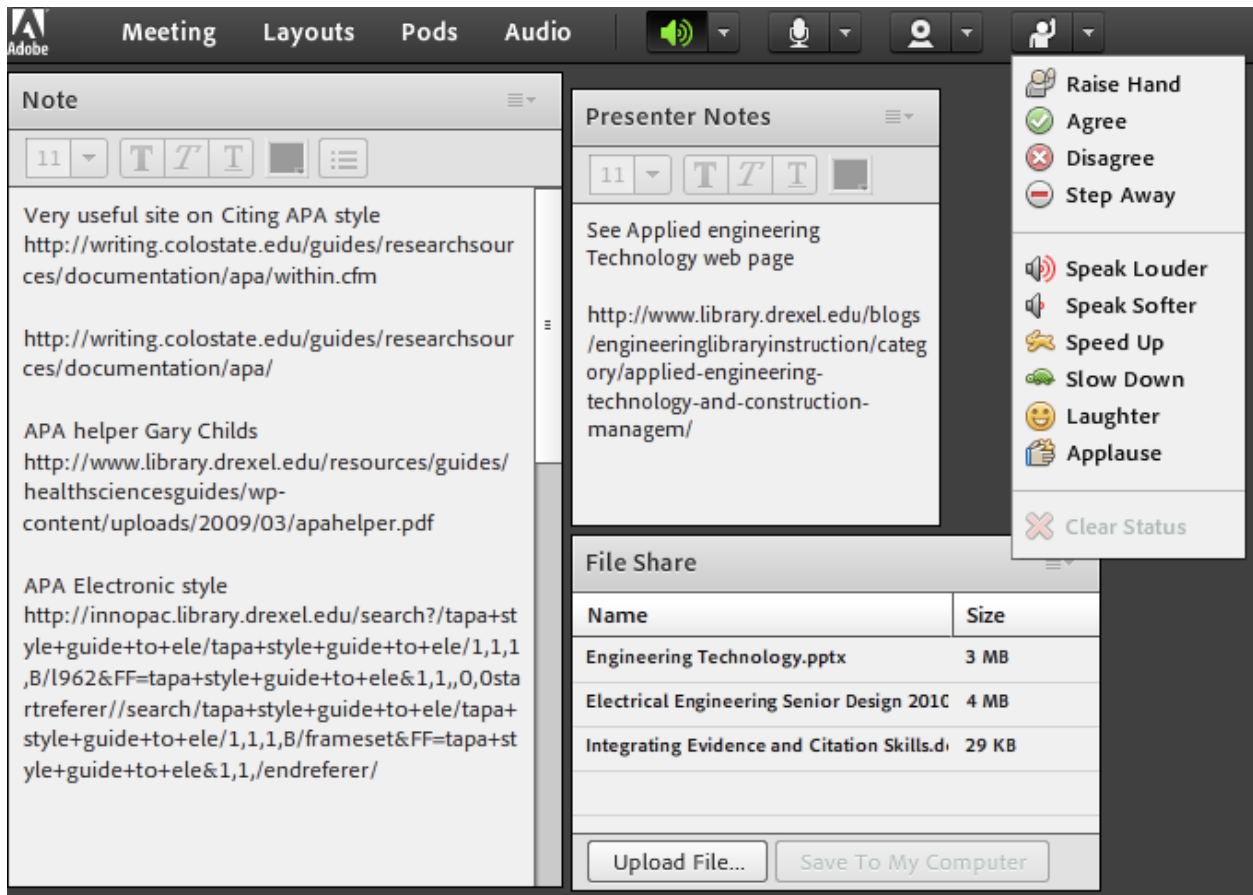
Adobe Meeting Layouts Pods Audio

Note

11 T T T

Very useful site on Citing APA style
http://writing.colostate.edu/guides/researchsources/documentation/apa/within.cfm

http://writing.colostate.edu/guides/researchsources/documentation/apa/

APA helper Gary Childs
http://www.library.drexel.edu/resources/guides/healthsciencesguides/wp-content/uploads/2009/03/apahelper.pdf

APA Electronic style
http://innopac.library.drexel.edu/search?/tapa+style+guide+to+ele/tapa+style+guide+to+ele/1,1,1,B/l962&FF=tapa+style+guide+to+ele&1,1,,0,0startreferer//search/tapa+style+guide+to+ele/tapa+style+guide+to+ele/1,1,1,B/frameset&FF=tapa+style+guide+to+ele&1,1,/endreferer/

Presenter Notes

11 T T T

See Applied engineering Technology web page

http://www.library.drexel.edu/blogs/engineeringlibraryinstruction/category/applied-engineering-technology-and-construction-managem/

File Share

| Name | Size |
|---|---|
| Engineering Technology.pptx | 3 MB |
| Electrical Engineering Senior Design 201C | 4 MB |
| Integrating Evidence and Citation Skills.d | 29 KB |

Upload File... Save To My Computer

Raise Hand
Agree
Disagree
Step Away

Speak Louder
Speak Softer
Speed Up
Slow Down
Laughter
Applause

Clear Status